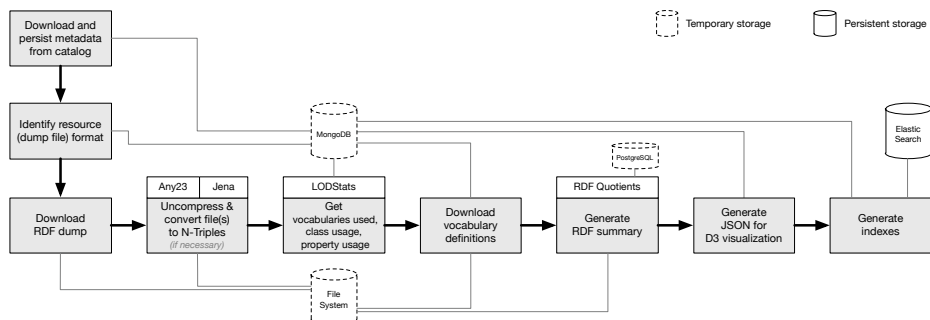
Download and persist metadata from catalog

Temporary storage

Persistent storage

Identify resource (dump file) format

MongoDB

Elastic Search

PostgreSQL

Any23

Jena

LODStats

RDF Quotients

Download RDF dump

Uncompress & convert file(s) to N-Triples

(if necessary)

Get vocabularies used, class usage, property usage

Download vocabulary definitions

Generate RDF summary

Generate JSON for D3 visualization

Generate indexes

File System